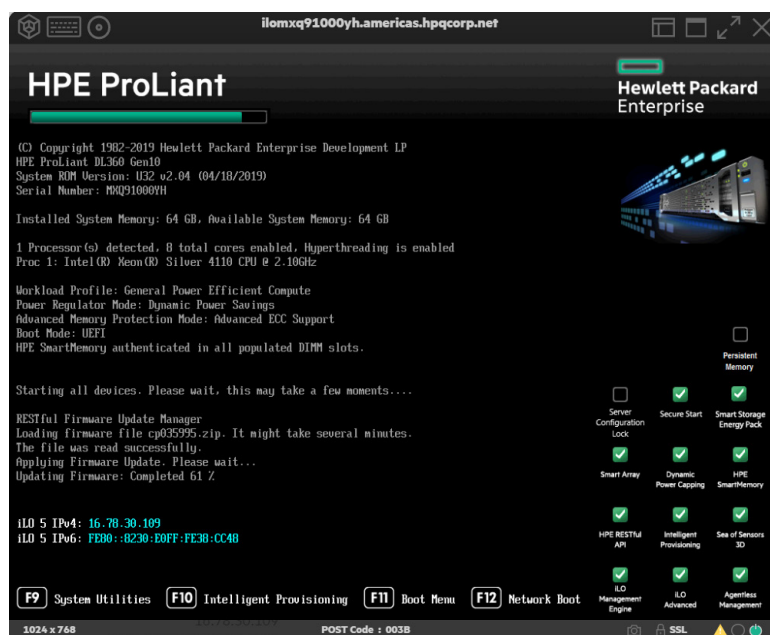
ilomxq91000yh.americas.hpqcorp.net

HPE ProLiant

Hewlett Packard Enterprise

(C) Copyright 1982-2019 Hewlett Packard Enterprise Development LP
HPE ProLiant DL360 Gen10
System ROM Version: U32 v2.04 (04/18/2019)
Serial Number: MXQ91000YH

Installed System Memory: 64 GB, Available System Memory: 64 GB

1 Processor(s) detected, 8 total cores enabled, Hyperthreading is enabled
Proc 1: Intel(R) Xeon(R) Silver 4110 CPU @ 2.10GHz

Workload Profile: General Power Efficient Compute
Power Regulator Mode: Dynamic Power Savings
Advanced Memory Protection Mode: Advanced ECC Support
Boot Mode: UEFI
HPE SmartMemory authenticated in all populated DIMM slots.

Starting all devices. Please wait, this may take a few moments....

RESTful Firmware Update Manager
Loading firmware file cp035995.zip. It might take several minutes.
The file was read successfully.
Applying Firmware Update. Please wait...
Updating Firmware: Completed 61 %

iLO 5 IPv4: 16.78.30.109
iLO 5 IPv6: FE80::8230:E0FF:FE38:CC48

Persistent Memory

Server Configuration Lock
Secure Start
Smart Storage Energy Pack
Smart Array
Dynamic Power Capping
HPE SmartMemory
HPE RESTful API
Intelligent Provisioning
Sea of Sensors 3D
iLO Management Engine
iLO Advanced
Agentless Management

F9 System Utilities
F10 Intelligent Provisioning
F11 Boot Menu
F12 Network Boot

1024 x 768
16.78.30.109
POST Code : 003B
SSL